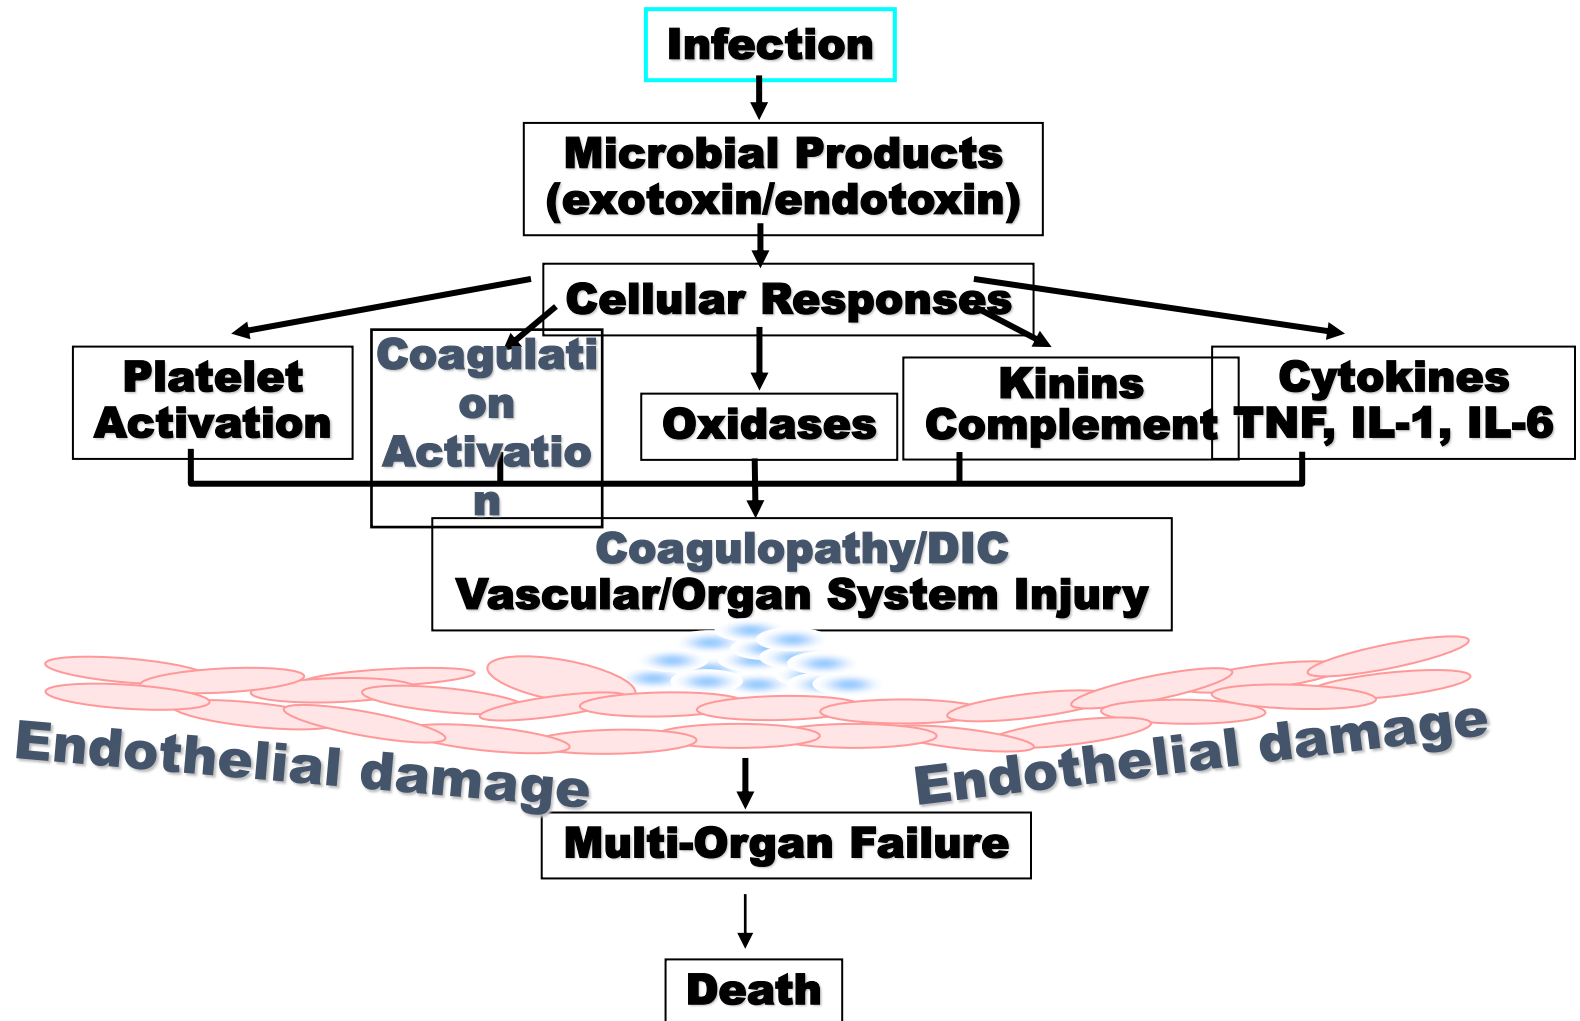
Infection

Microbial Products (exotoxin/endotoxin)

Cellular Responses

Platelet Activation

Coagulati on Activatio n

Oxidases

Kinins Complement

Cytokines TNF, IL-1, IL-6

Coagulopathy/DIC
Vascular/Organ System Injury

Endothelial damage

Endothelial damage

Multi-Organ Failure

Death